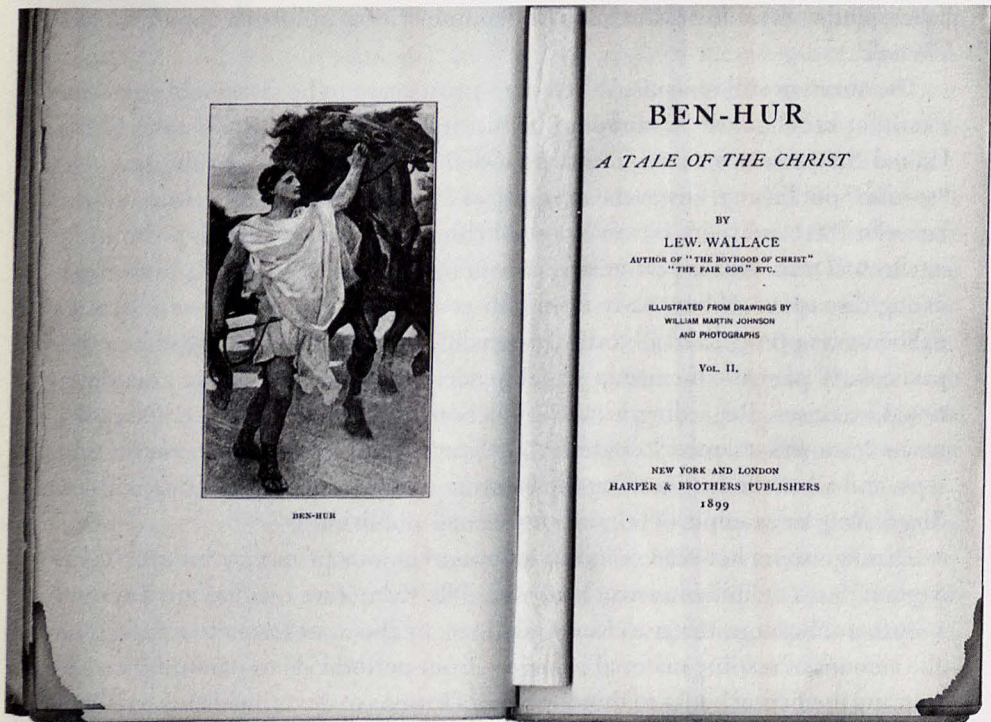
BEN-HUR

BEN-HUR

A TALE OF THE CHRIST

BY

LEW. WALLACE

AUTHOR OF "THE BOYHOOD OF CHRIST" "THE FAIR GOD" ETC.

ILLUSTRATED FROM DRAWINGS BY WILLIAM MARTIN JOHNSON AND PHOTOGRAPHS

VOL. II.

NEW YORK AND LONDON
HARPER & BROTHERS PUBLISHERS
1899